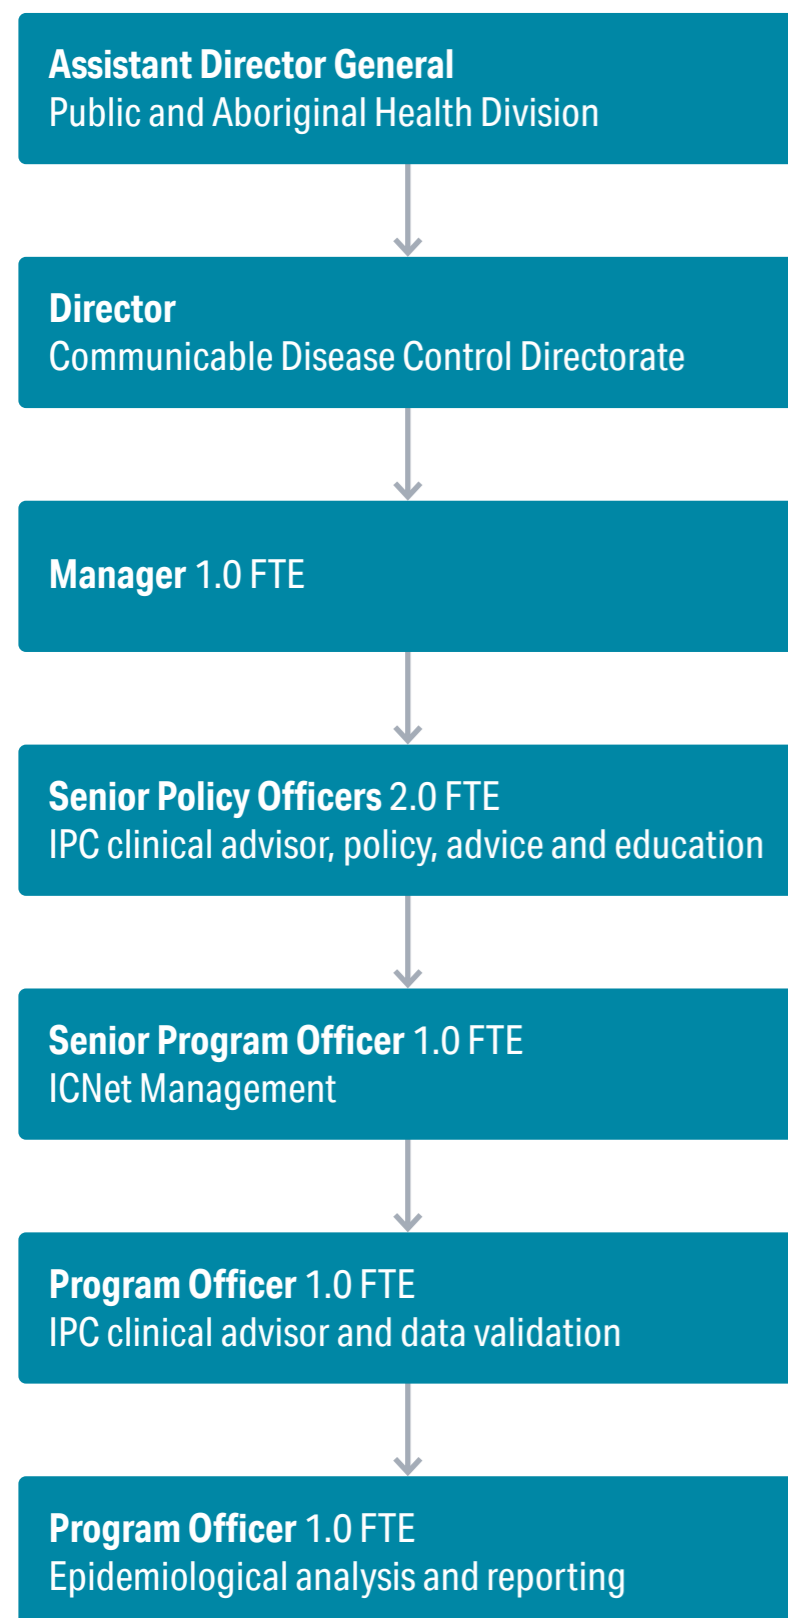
Assistant Director General
Public and Aboriginal Health Division

Director
Communicable Disease Control Directorate

Manager 1.0 FTE

Senior Policy Officers 2.0 FTE
IPC clinical advisor, policy, advice and education

Senior Program Officer 1.0 FTE
ICNet Management

Program Officer 1.0 FTE
IPC clinical advisor and data validation

Program Officer 1.0 FTE
Epidemiological analysis and reporting